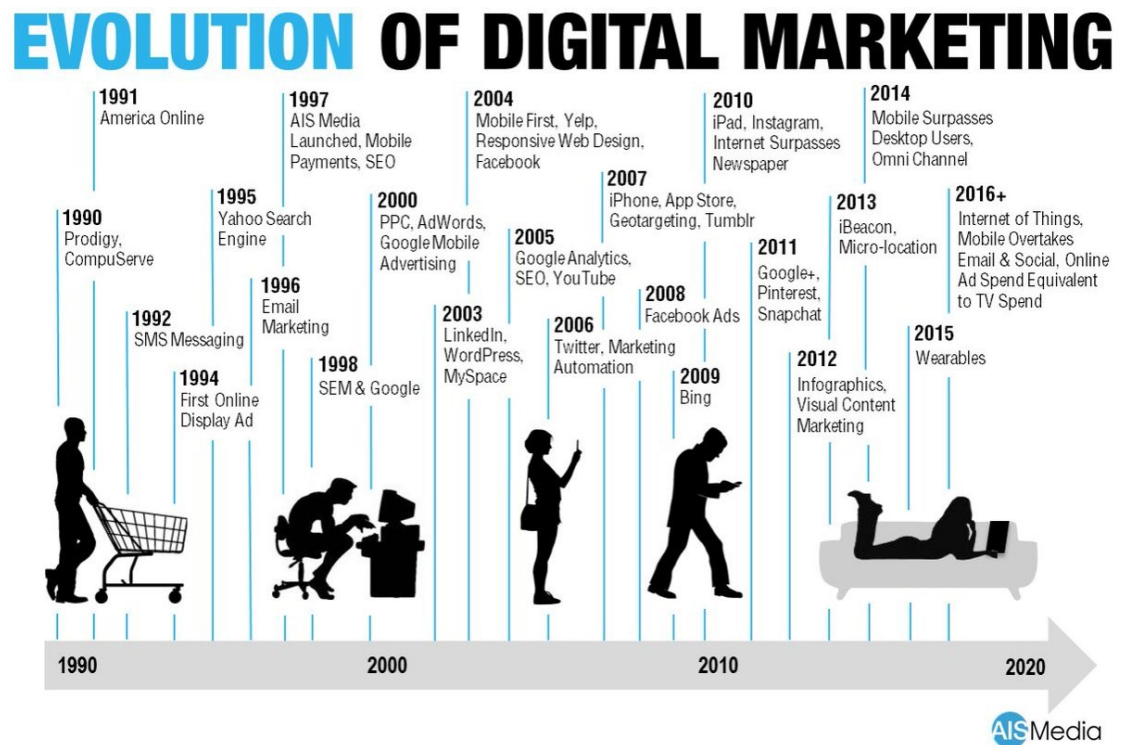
EVOLUTION OF DIGITAL MARKETING

1990
Prodigy, CompuServe

1991
America Online

1992
SMS Messaging

1994
First Online Display Ad

1995
Yahoo Search Engine

1996
Email Marketing

1997
AIS Media Launched, Mobile Payments, SEO

1998
SEM & Google

2000
PPC, AdWords, Google Mobile Advertising

2003
LinkedIn, WordPress, MySpace

2004
Mobile First, Yelp, Responsive Web Design, Facebook

2005
Google Analytics, SEO, YouTube

2006
Twitter, Marketing Automation

2007
iPhone, App Store, Geotargeting, Tumblr

2008
Facebook Ads

2009
Bing

2010
iPad, Instagram, Internet Surpasses Newspaper

2011
Google+, Pinterest, Snapchat

2012
Infographics, Visual Content Marketing

2013
iBeacon, Micro-location

2014
Mobile Surpasses Desktop Users, Omni Channel

2015
Wearables

2016+
Internet of Things, Mobile Overtakes Email & Social, Online Ad Spend Equivalent to TV Spend

1990
2000
2010
2020

AISMedia